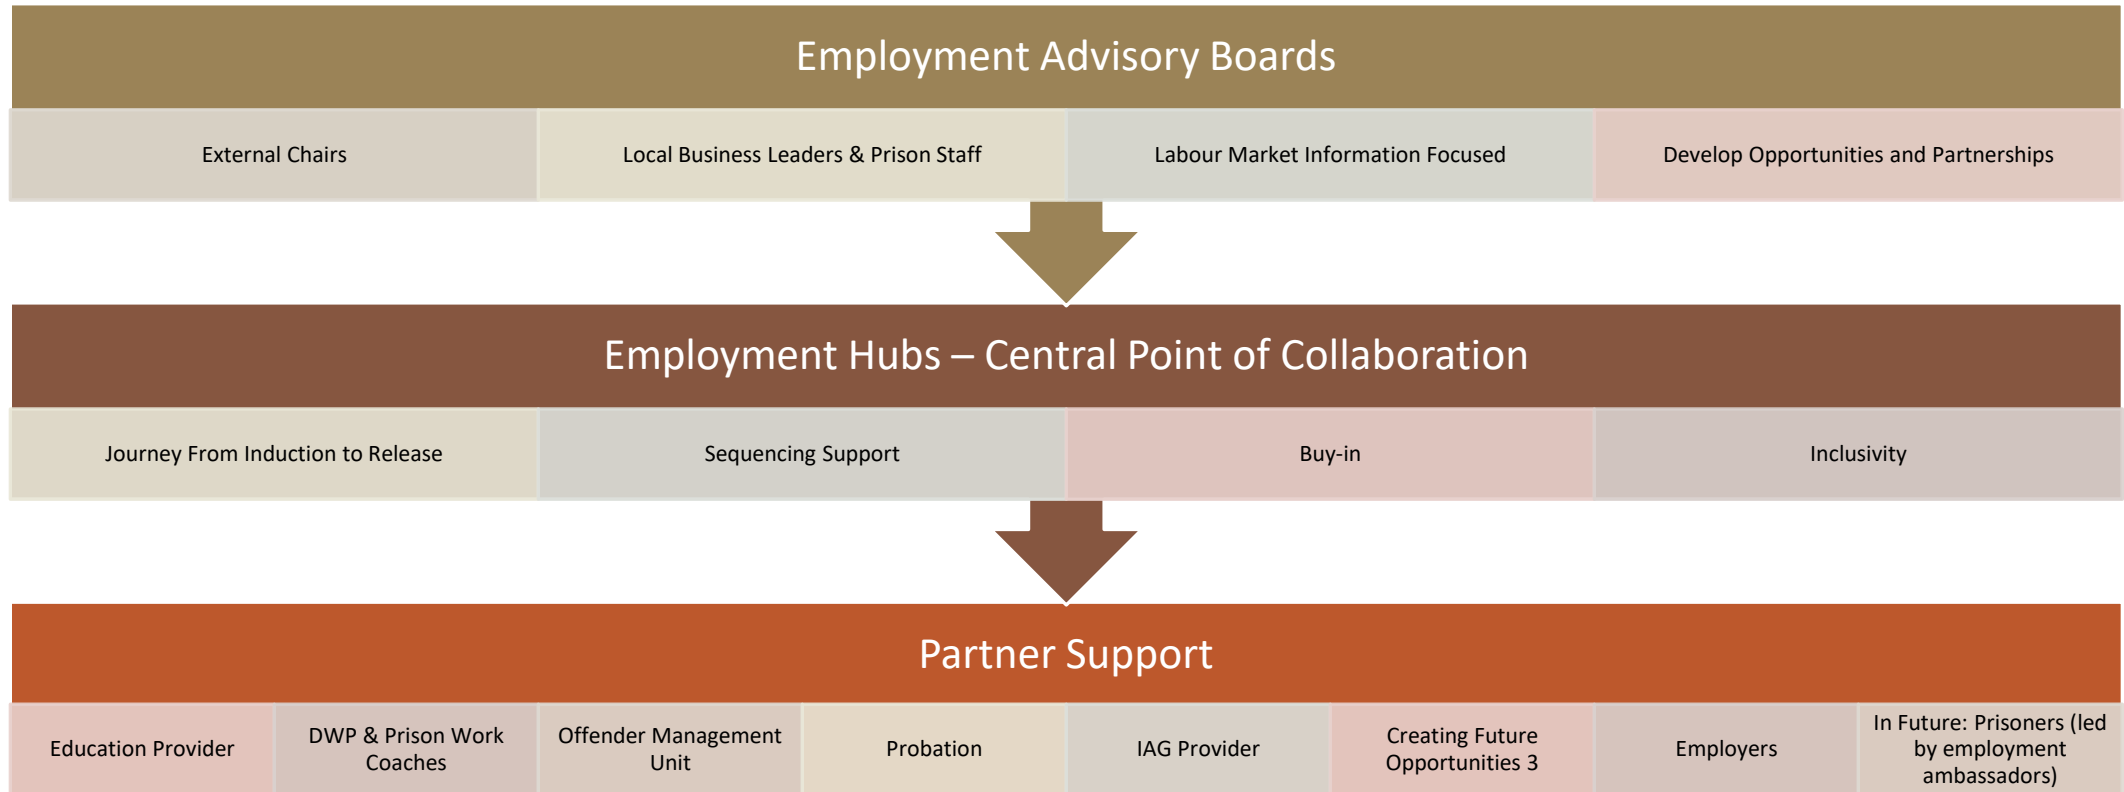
Employment Advisory Boards

External Chairs

Local Business Leaders & Prison Staff

Labour Market Information Focused

Develop Opportunities and Partnerships

Employment Hubs – Central Point of Collaboration

Journey From Induction to Release

Sequencing Support

Buy-in

Inclusivity

Partner Support

Education Provider

DWP & Prison Work Coaches

Offender Management Unit

Probation

IAG Provider

Creating Future Opportunities 3

Employers

In Future: Prisoners (led by employment ambassadors)